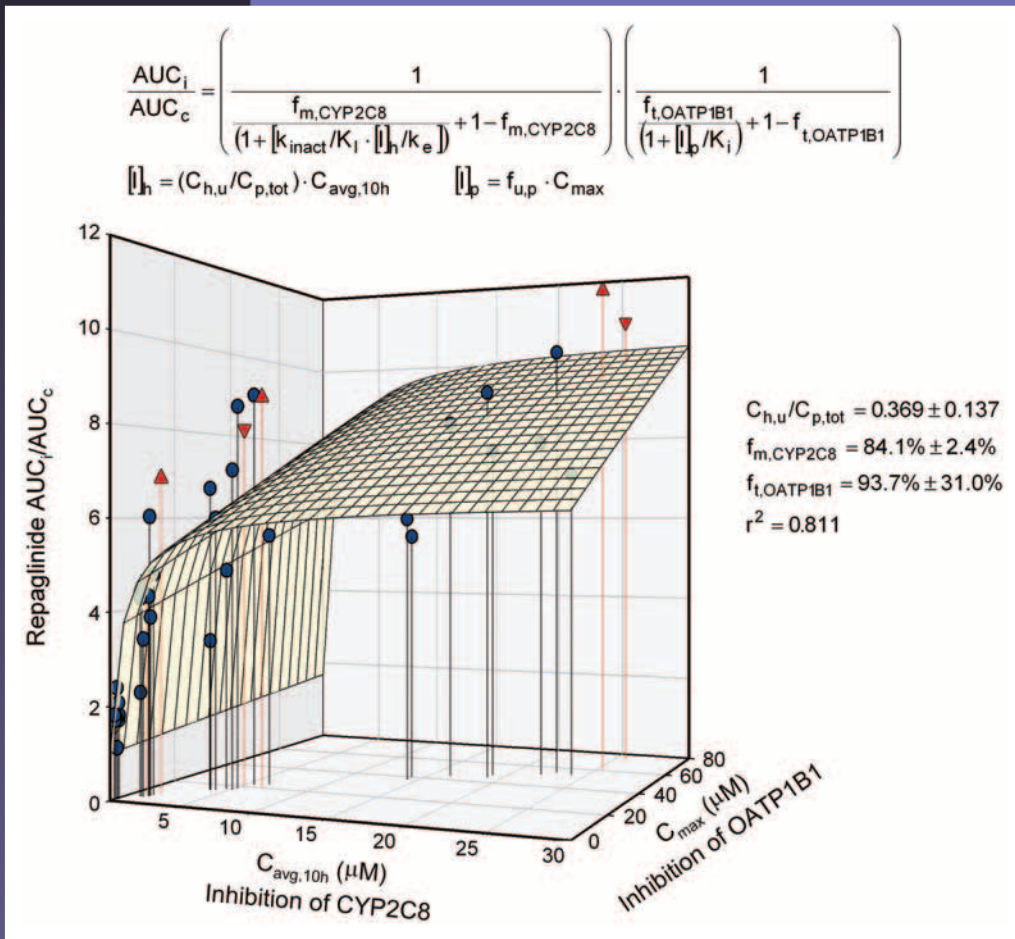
$\frac{AUC_i}{AUC_c} = \left( \frac{1}{\frac{f_{m,CYP2C8}}{(1+[k_{inact}/K_I \cdot [I]_h/k_e])} + 1 - f_{m,CYP2C8}} \right) \cdot \left( \frac{1}{\frac{f_{t,OATP1B1}}{(1+[I]_p/K_i)} + 1 - f_{t,OATP1B1}} \right)$

$[I]_h = (C_{h,u}/C_{p,tot}) \cdot C_{avg,10h}$ $[I]_p = f_{u,p} \cdot C_{max}$

Repaglinide AUC$_i$/AUC$_c$

12
10
8
6
4
2
0

5 10 15 20 25 30

$C_{avg,10h}$ (μM)
Inhibition of CYP2C8

0 20 40 60 80

$C_{max}$ (μM)
Inhibition of OATP1B1

$C_{h,u}/C_{p,tot} = 0.369 \pm 0.137$
$f_{m,CYP2C8} = 84.1\% \pm 2.4\%$
$f_{t,OATP1B1} = 93.7\% \pm 31.0\%$
$r^2 = 0.811$